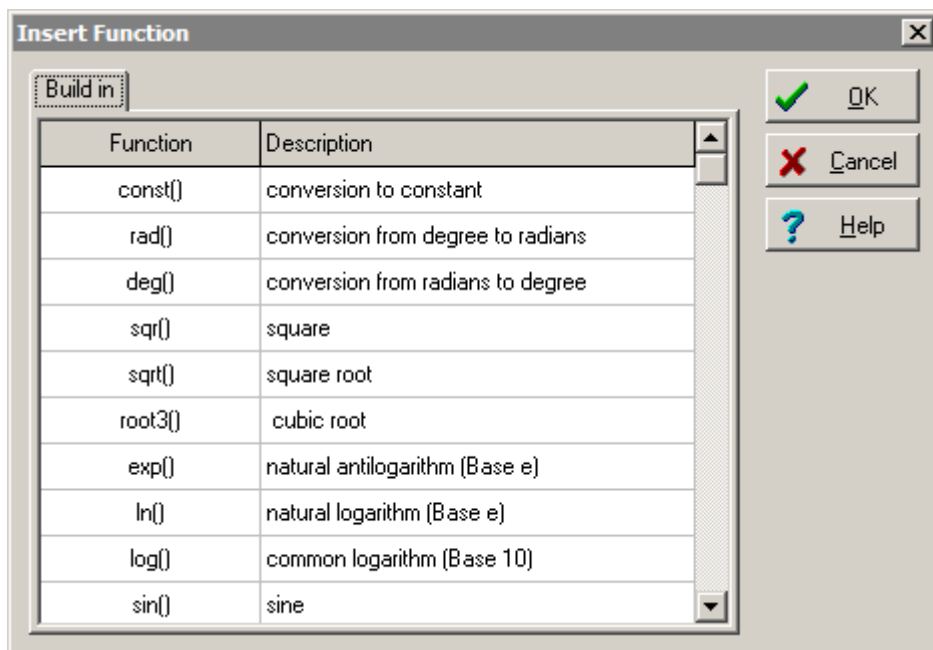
Insert Function

Build in

| Function | Description |
|---|---|
| const() | conversion to constant |
| rad() | conversion from degree to radians |
| deg() | conversion from radians to degree |
| sqr() | square |
| sqrt() | square root |
| root3() | cubic root |
| exp() | natural antilogarithm (Base e) |
| ln() | natural logarithm (Base e) |
| log() | common logarithm (Base 10) |
| sin() | sine |

OK
Cancel
Help